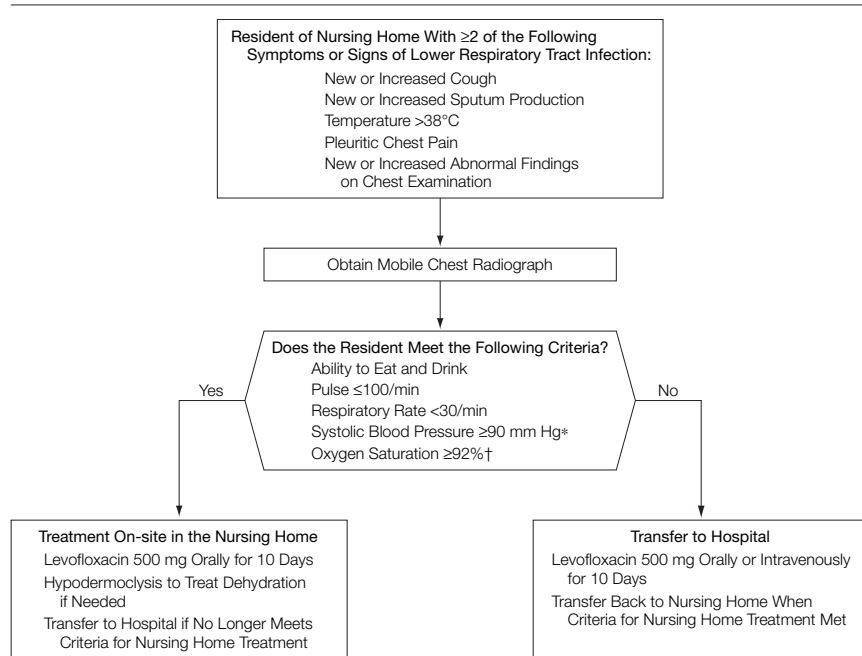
Resident of Nursing Home With ≥2 of the Following Symptoms or Signs of Lower Respiratory Tract Infection:
New or Increased Cough
New or Increased Sputum Production
Temperature >38°C
Pleuritic Chest Pain
New or Increased Abnormal Findings on Chest Examination

Obtain Mobile Chest Radiograph

Does the Resident Meet the Following Criteria?
Ability to Eat and Drink
Pulse ≤100/min
Respiratory Rate <30/min
Systolic Blood Pressure ≥90 mm Hg*
Oxygen Saturation ≥92%†

Yes

No

Treatment On-site in the Nursing Home
Levofloxacin 500 mg Orally for 10 Days
Hypodermoclysis to Treat Dehydration if Needed
Transfer to Hospital if No Longer Meets Criteria for Nursing Home Treatment

Transfer to Hospital
Levofloxacin 500 mg Orally or Intravenously for 10 Days
Transfer Back to Nursing Home When Criteria for Nursing Home Treatment Met